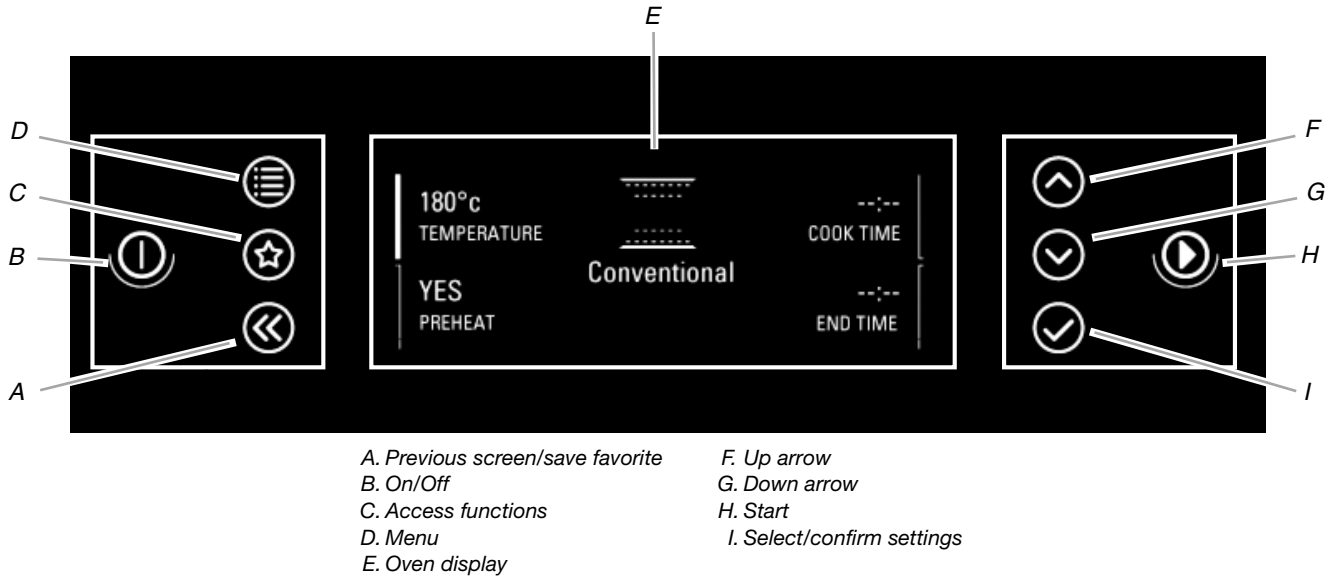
E

D

C

B

A

180°c
TEMPERATURE

YES
PREHEAT

Conventional

--:--
COOK TIME

--:--
END TIME

F

G

H

I

A. Previous screen/save favorite
B. On/Off
C. Access functions
D. Menu
E. Oven display

F. Up arrow
G. Down arrow
H. Start
I. Select/confirm settings